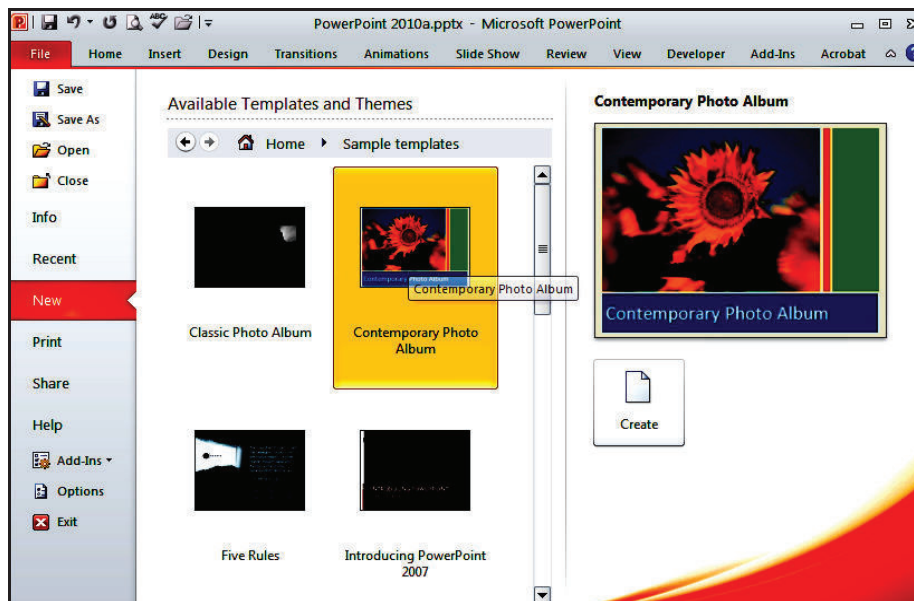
PowerPoint 2010a.pptx - Microsoft PowerPoint

File Home Insert Design Transitions Animations Slide Show Review View Developer Add-Ins Acrobat

Save
Save As
Open
Close
Info
Recent
New
Print
Share
Help
Add-Ins
Options
Exit

Available Templates and Themes

Home ▸ Sample templates

Classic Photo Album

Contemporary Photo Album

Contemporary Photo Album

Contemporary Photo Album

Five Rules

Introducing PowerPoint 2007

Contemporary Photo Album

Contemporary Photo Album

Create